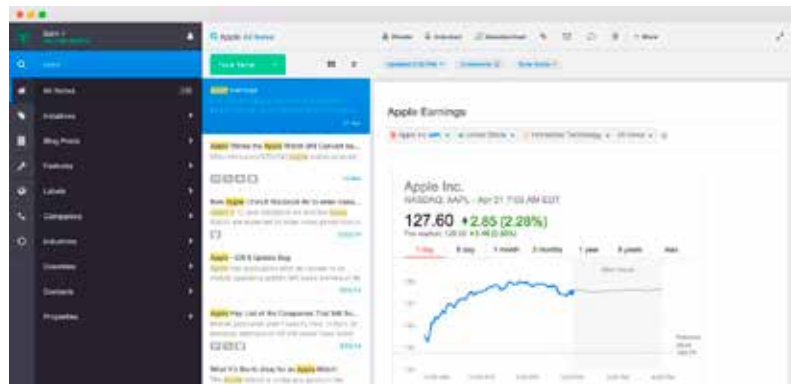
Apple All Notes

All Notes

Initiatives

Blog Posts

Features

Labels

Campaigns

Industries

Countries

Contacts

Properties

Apple Earnings

Apple Inc.

NASDAQ: AAPL - Apr 21 7:03 AM EDT

127.60 +2.85 (2.28%)

1 day

5 day

1 month

3 months

1 year

5 years

Max

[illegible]